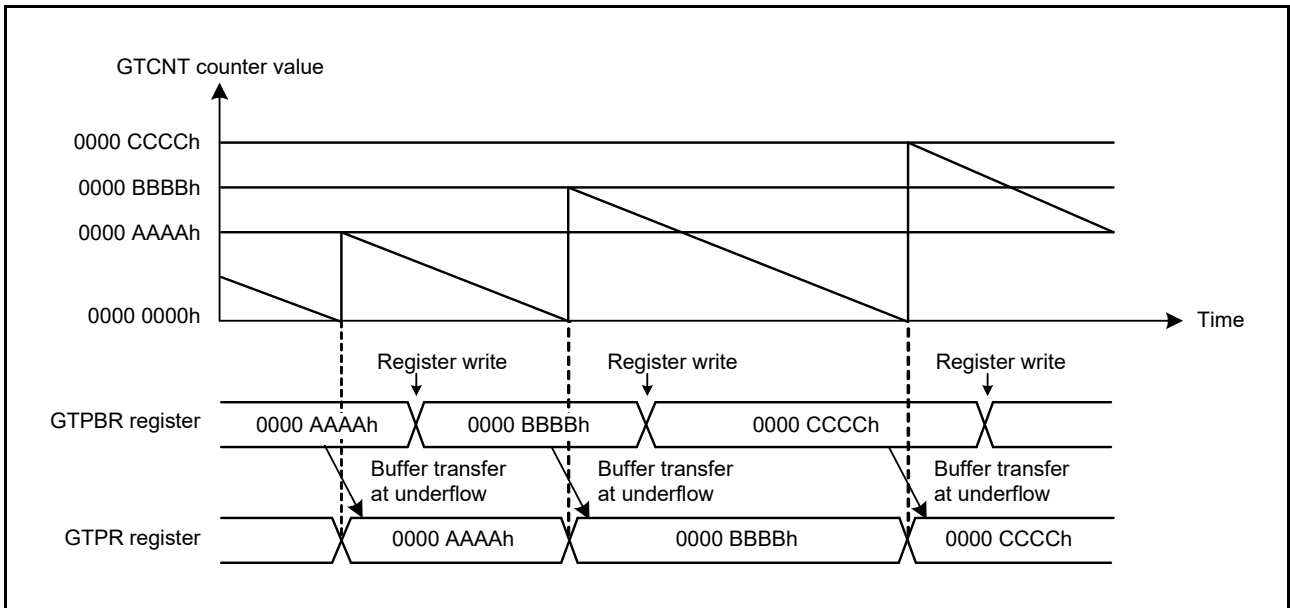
GTCNT counter value

0000 CCCCh

0000 BBBBh

0000 AAAAh

0000 0000h

Time

Register write

Register write

Register write

GTPBR register

0000 AAAAh

0000 BBBBh

0000 CCCCh

Buffer transfer at underflow

Buffer transfer at underflow

Buffer transfer at underflow

GTPR register

0000 AAAAh

0000 BBBBh

0000 CCCCh